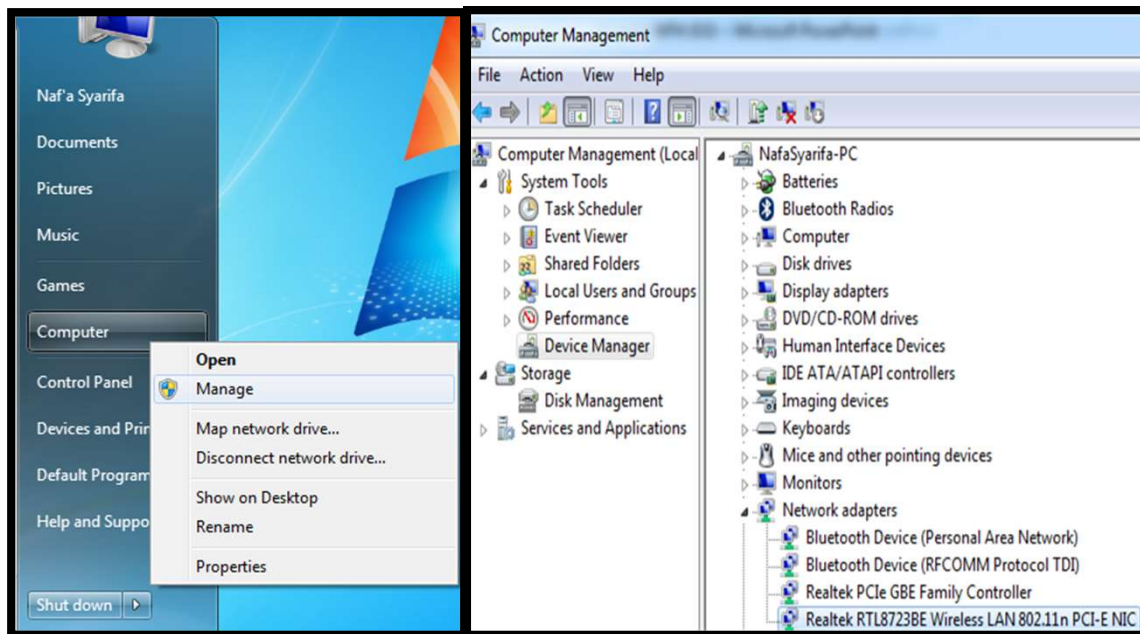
Naf'a Syarifa
Documents
Pictures
Music
Games
Computer
Control Panel
Devices and Prir
Default Program
Help and Suppo
Shut down

Open
Manage
Map network drive...
Disconnect network drive...
Show on Desktop
Rename
Properties

Computer Management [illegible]
File Action View Help

Computer Management (Local
System Tools
Task Scheduler
Event Viewer
Shared Folders
Local Users and Groups
Performance
Device Manager
Storage
Disk Management
Services and Applications

NafaSyarifa-PC
Batteries
Bluetooth Radios
Computer
Disk drives
Display adapters
DVD/CD-ROM drives
Human Interface Devices
IDE ATA/ATAPI controllers
Imaging devices
Keyboards
Mice and other pointing devices
Monitors
Network adapters
Bluetooth Device (Personal Area Network)
Bluetooth Device (RFCOMM Protocol TDI)
Realtek PCIe GBE Family Controller
Realtek RTL8723BE Wireless LAN 802.11n PCI-E NIC